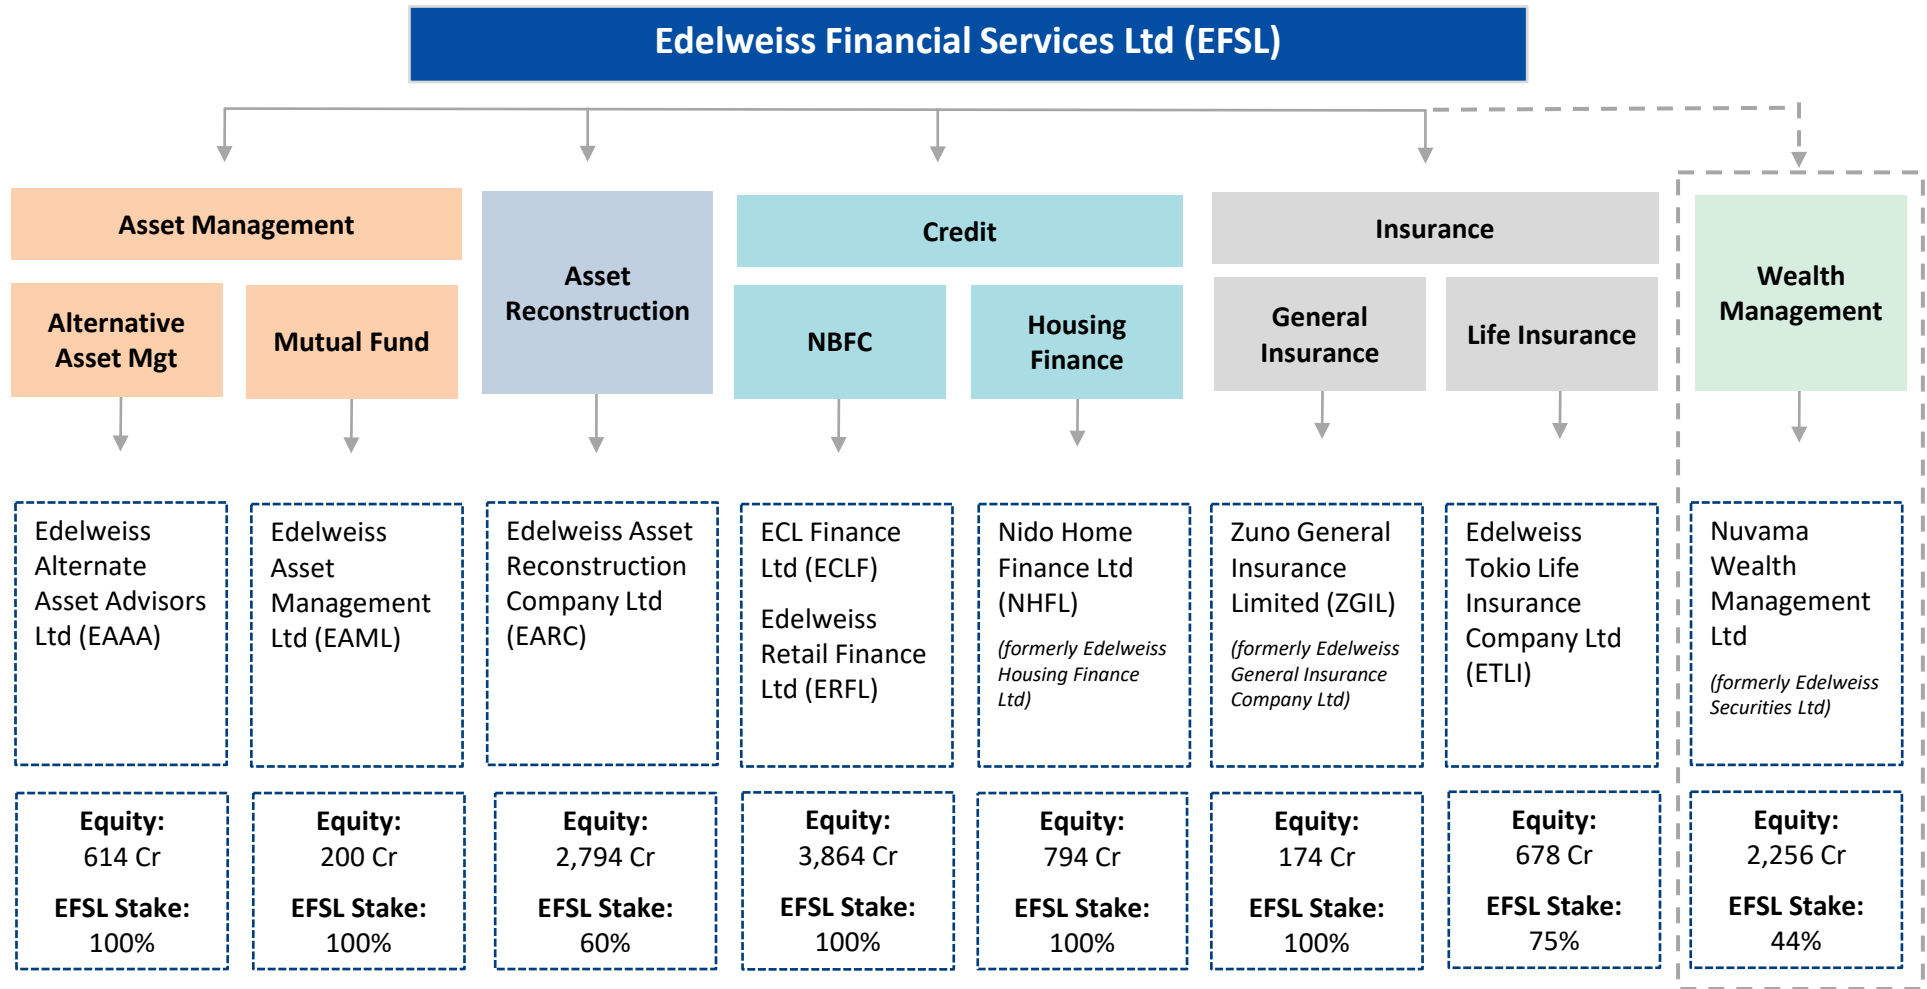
Edelweiss Financial Services Ltd (EFSL)

Asset Management

Alternative Asset Mgt

Mutual Fund

Asset Reconstruction

Credit

NBFC

Housing Finance

Insurance

General Insurance

Life Insurance

Wealth Management

Edelweiss Alternate Asset Advisors Ltd (EAAA)

Edelweiss Asset Management Ltd (EAML)

Edelweiss Asset Reconstruction Company Ltd (EARC)

ECL Finance Ltd (ECLF)

Edelweiss Retail Finance Ltd (ERFL)

Nido Home Finance Ltd (NHFL)

(formerly Edelweiss Housing Finance Ltd)

Zuno General Insurance Limited (ZGIL)

(formerly Edelweiss General Insurance Company Ltd)

Edelweiss Tokio Life Insurance Company Ltd (ETLI)

Nuvama Wealth Management Ltd

(formerly Edelweiss Securities Ltd)

Equity: 614 Cr
EFSL Stake: 100%

Equity: 200 Cr
EFSL Stake: 100%

Equity: 2,794 Cr
EFSL Stake: 60%

Equity: 3,864 Cr
EFSL Stake: 100%

Equity: 794 Cr
EFSL Stake: 100%

Equity: 174 Cr
EFSL Stake: 100%

Equity: 678 Cr
EFSL Stake: 75%

Equity: 2,256 Cr
EFSL Stake: 44%